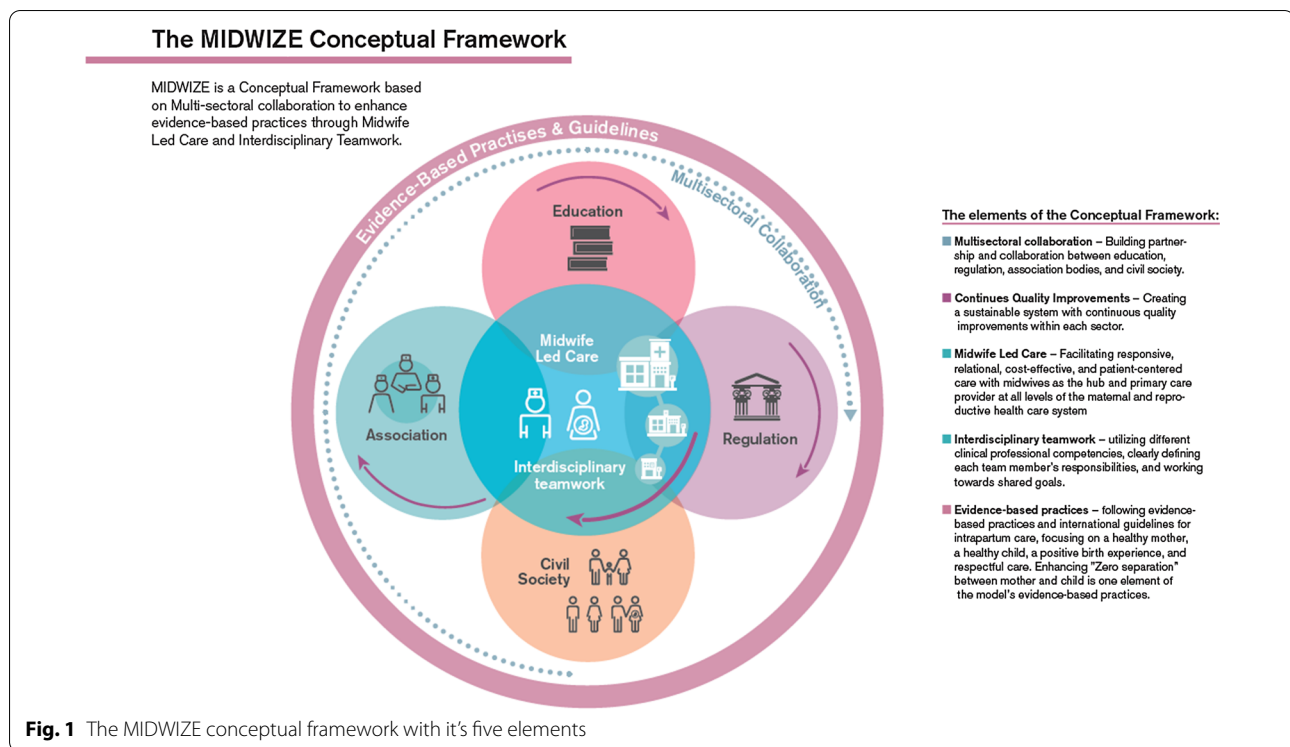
The MIDWIZE Conceptual Framework

MIDWIZE is a Conceptual Framework based on Multi-sectoral collaboration to enhance evidence-based practices through Midwife Led Care and Interdisciplinary Teamwork.

Evidence-Based Practises & Guidelines

Multisectoral Collaboration

Education

Midwife Led Care

Association

Interdisciplinary teamwork

Regulation

Civil Society

The elements of the Conceptual Framework:

Multisectoral collaboration – Building partnership and collaboration between education, regulation, association bodies, and civil society.

Continues Quality Improvements – Creating a sustainable system with continuous quality improvements within each sector.

Midwife Led Care – Facilitating responsive, relational, cost-effective, and patient-centered care with midwives as the hub and primary care provider at all levels of the maternal and reproductive health care system

Interdisciplinary teamwork – utilizing different clinical professional competencies, clearly defining each team member's responsibilities, and working towards shared goals.

Evidence-based practices – following evidence-based practices and international guidelines for intrapartum care, focusing on a healthy mother, a healthy child, a positive birth experience, and respectful care. Enhancing "Zero separation" between mother and child is one element of the model's evidence-based practices.

Fig. 1 The MIDWIZE conceptual framework with it's five elements